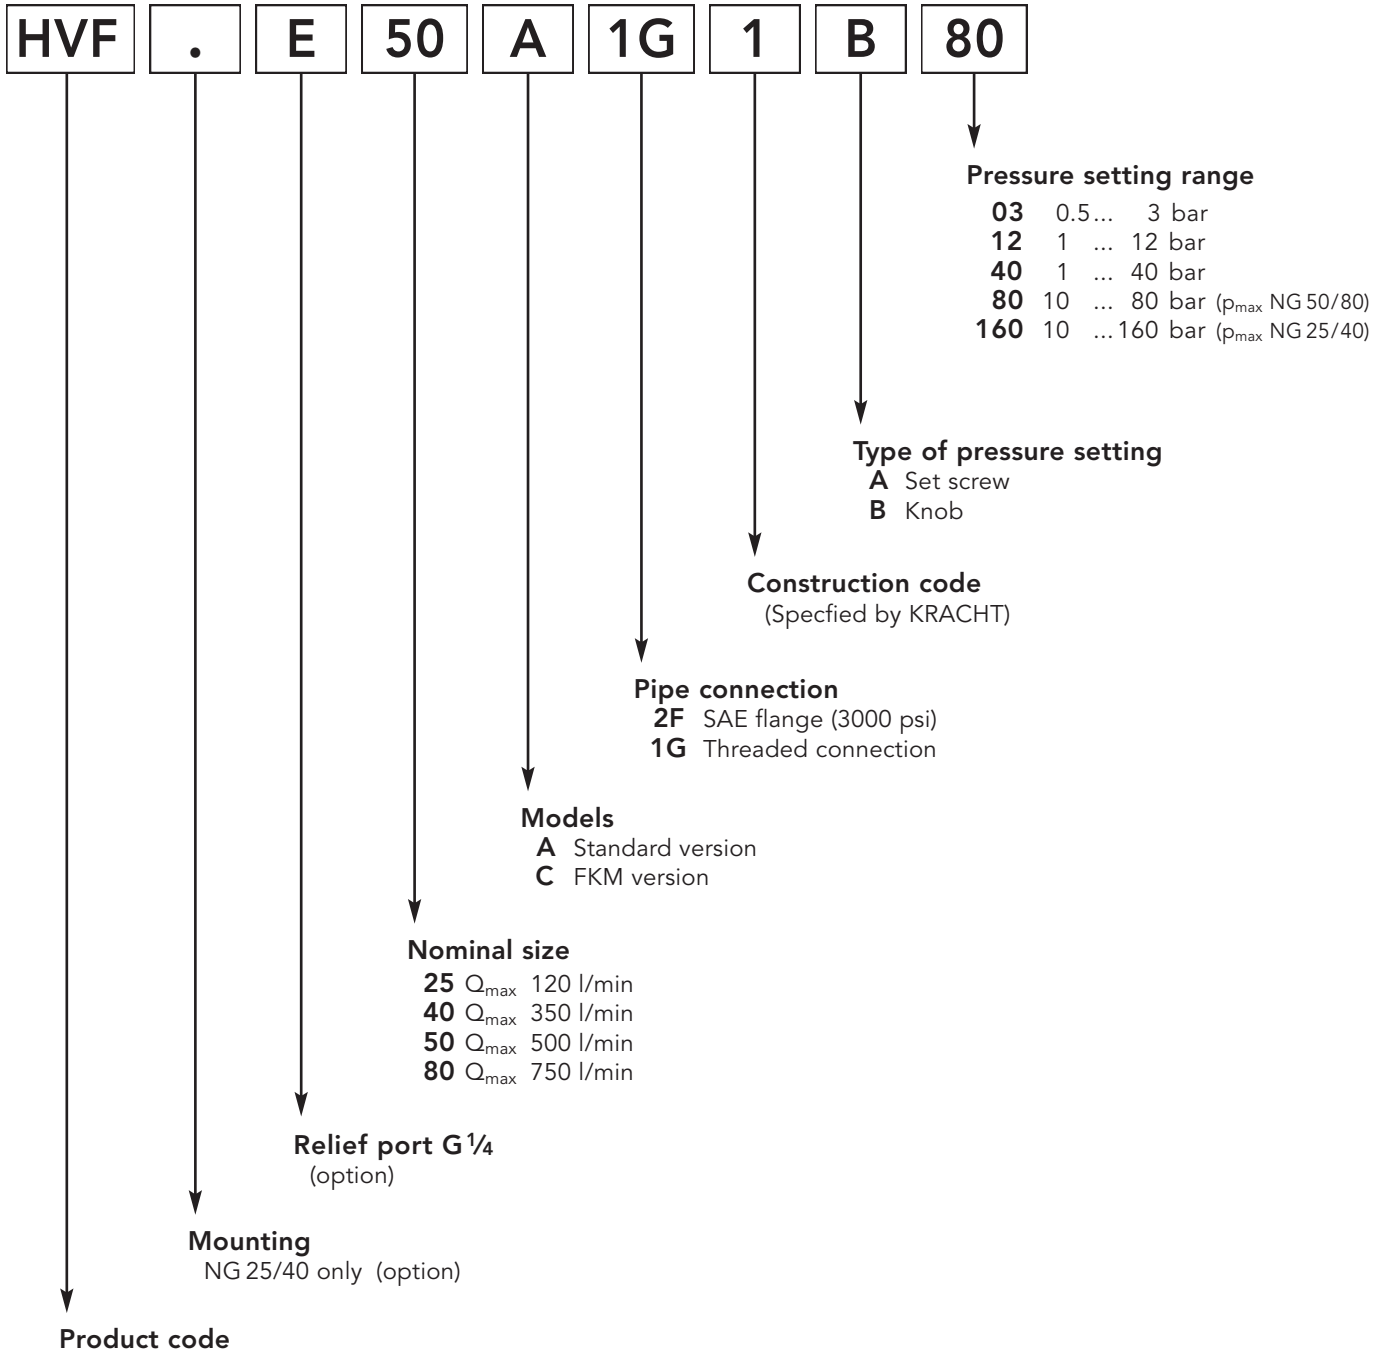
HVF . E 50 A 1G 1 B 80

Pressure setting range
03 0.5 ... 3 bar
12 1 ... 12 bar
40 1 ... 40 bar
80 10 ... 80 bar ($p_{max}$ NG 50/80)
160 10 ... 160 bar ($p_{max}$ NG 25/40)

Type of pressure setting
A Set screw
B Knob

Construction code
(Specfied by KRACHT)

Pipe connection
2F SAE flange (3000 psi)
1G Threaded connection

Models
A Standard version
C FKM version

Nominal size
25 $Q_{max}$ 120 l/min
40 $Q_{max}$ 350 l/min
50 $Q_{max}$ 500 l/min
80 $Q_{max}$ 750 l/min

Relief port G $\frac{1}{4}$
(option)

Mounting
NG 25/40 only (option)

Product code